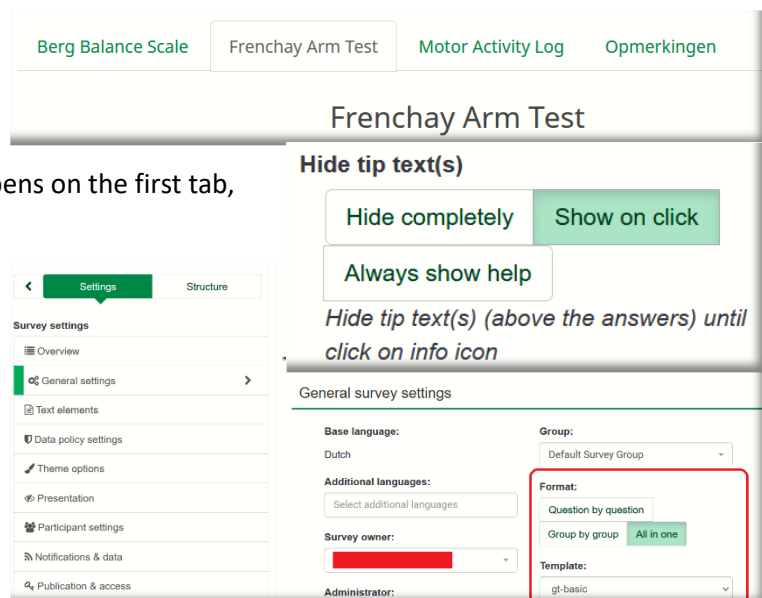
Berg Balance Scale | Frenchay Arm Test | Motor Activity Log | Opmerkingen

Frenchay Arm Test

ens on the first tab,

Hide tip text(s)

Hide completely | Show on click

Always show help

Hide tip text(s) (above the answers) until click on info icon

< Settings | Structure

Survey settings

Overview

General settings >

Text elements

Data policy settings

Theme options

Presentation

Participant settings

Notifications & data

Publication & access

General survey settings

Base language:

Dutch

Additional languages:

Select additional languages

Survey owner:

Administrator:

Group:

Default Survey Group

Format:

Question by question

Group by group | All in one

Template:

gt-basic